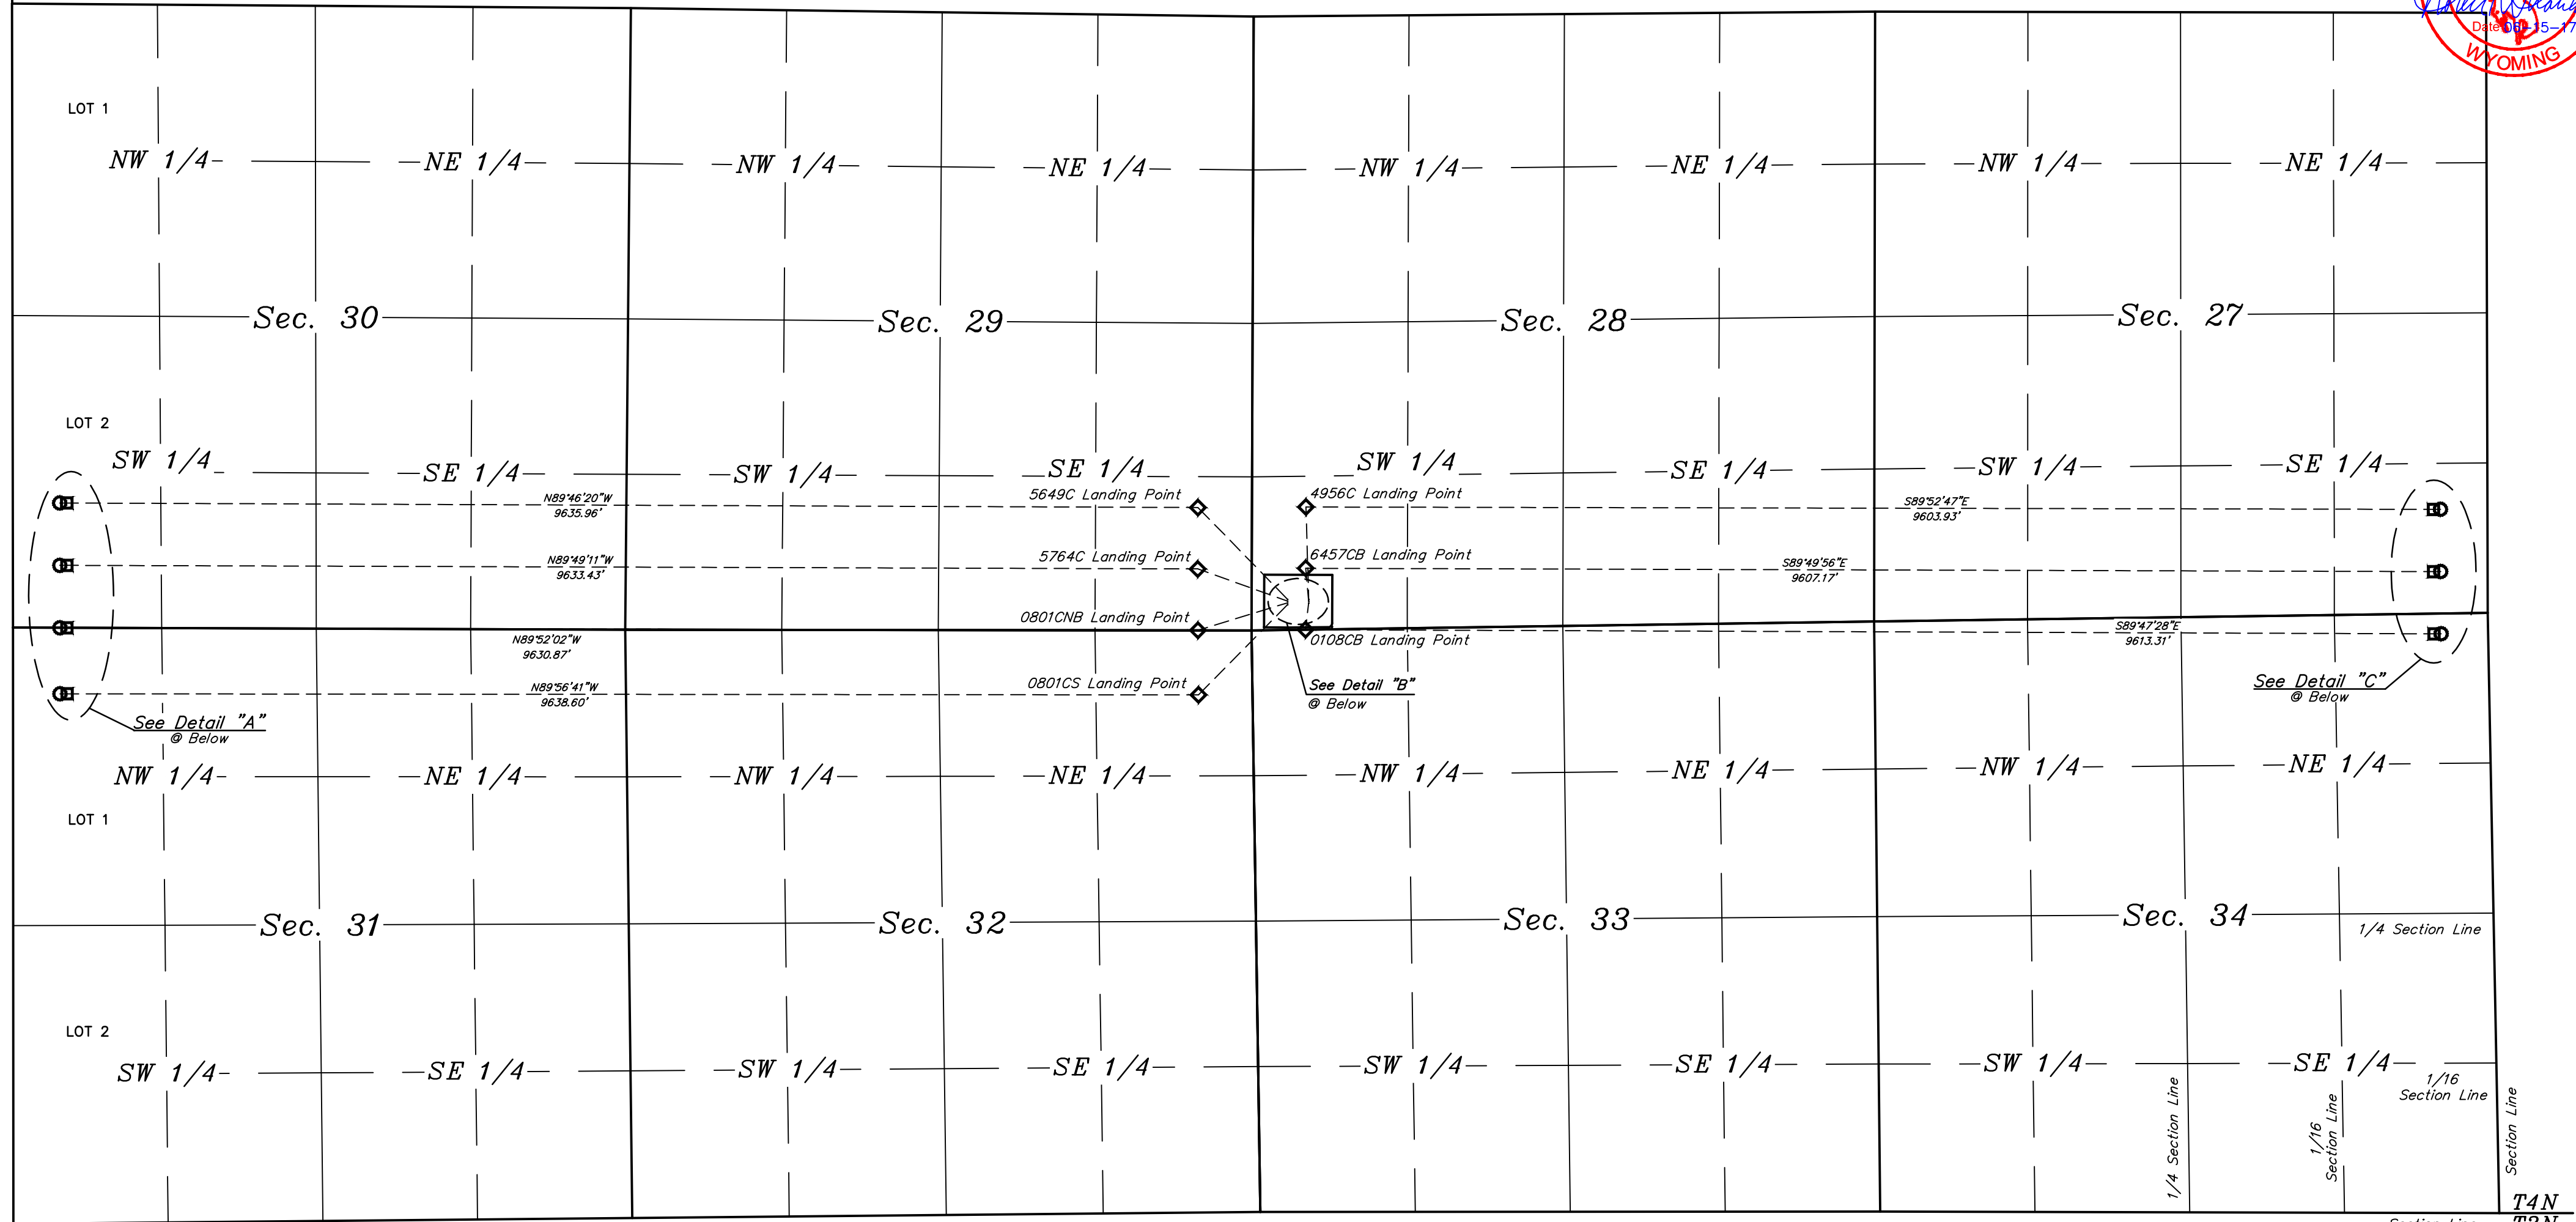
Date 05-15-17
WYOMING

LOT 1
NW 1/4
NE 1/4
NW 1/4
NE 1/4
NW 1/4
NE 1/4
NW 1/4
NE 1/4

Sec. 30
Sec. 29
Sec. 28
Sec. 27

LOT 2
SW 1/4
SE 1/4
SW 1/4
SE 1/4
SW 1/4
SE 1/4
SW 1/4
SE 1/4

N89°46'20"W
9635.96'
5649C Landing Point
4956C Landing Point
S89°52'47"E
9603.93'

N89°49'11"W
9633.43'
5764C Landing Point
6457CB Landing Point
S89°49'56"E
9607.17'

0801CNB Landing Point
N89°52'02"W
9630.87'
0108CB Landing Point
S89°47'28"E
9613.31'

0801CS Landing Point
N89°56'41"W
9638.60'

See Detail "B"
@ Below
See Detail "C"
@ Below
See Detail "A"
@ Below

NW 1/4
NE 1/4
NW 1/4
NE 1/4
NW 1/4
NE 1/4
NW 1/4
NE 1/4
LOT 1

Sec. 31
Sec. 32
Sec. 33
Sec. 34
1/4 Section Line

LOT 2
SW 1/4
SE 1/4
SW 1/4
SE 1/4
SW 1/4
SE 1/4
SW 1/4
SE 1/4
1/16 Section Line
1/4 Section Line
1/16 Section Line
Section Line
T4N